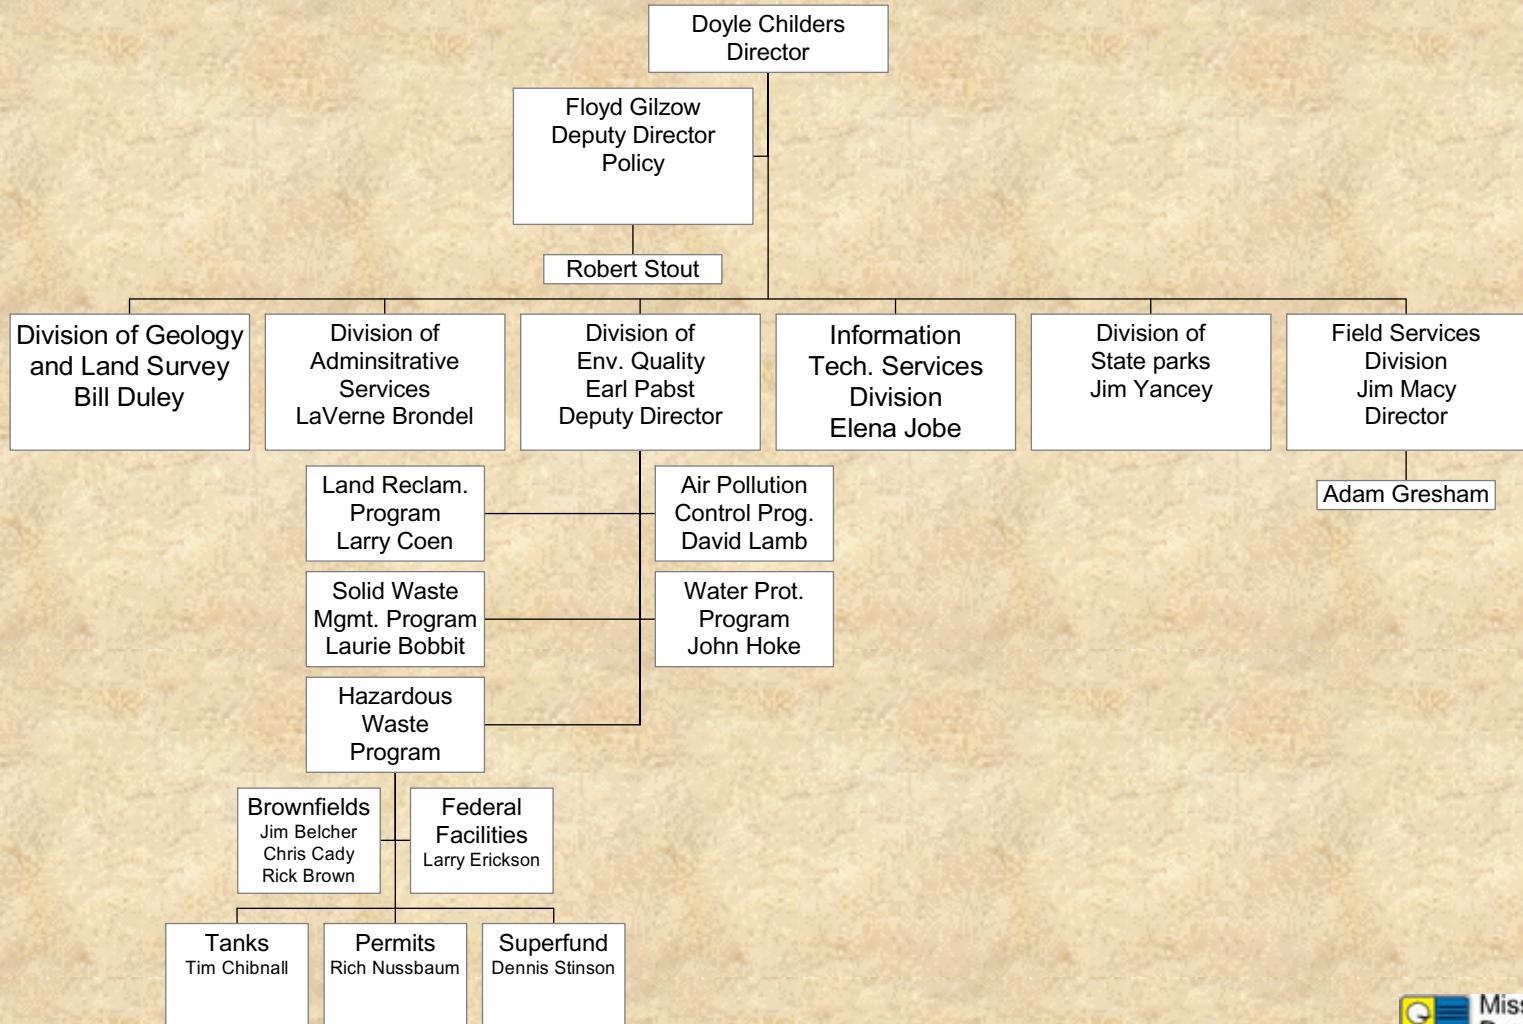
Doyle Childers
Director

Floyd Gilzow
Deputy Director
Policy

Robert Stout

Division of Geology and Land Survey
Bill Duley

Division of Adminsitrative Services
LaVerne Brondel

Division of Env. Quality
Earl Pabst
Deputy Director

Information Tech. Services Division
Elena Jobe

Division of State parks
Jim Yancey

Field Services Division
Jim Macy
Director

Adam Gresham

Land Reclam. Program
Larry Coen

Air Pollution Control Prog.
David Lamb

Solid Waste Mgmt. Program
Laurie Bobbit

Water Prot. Program
John Hoke

Hazardous Waste Program

Brownfields
Jim Belcher
Chris Cady
Rick Brown

Federal Facilities
Larry Erickson

Tanks
Tim Chibnall

Permits
Rich Nussbaum

Superfund
Dennis Stinson

Mis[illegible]